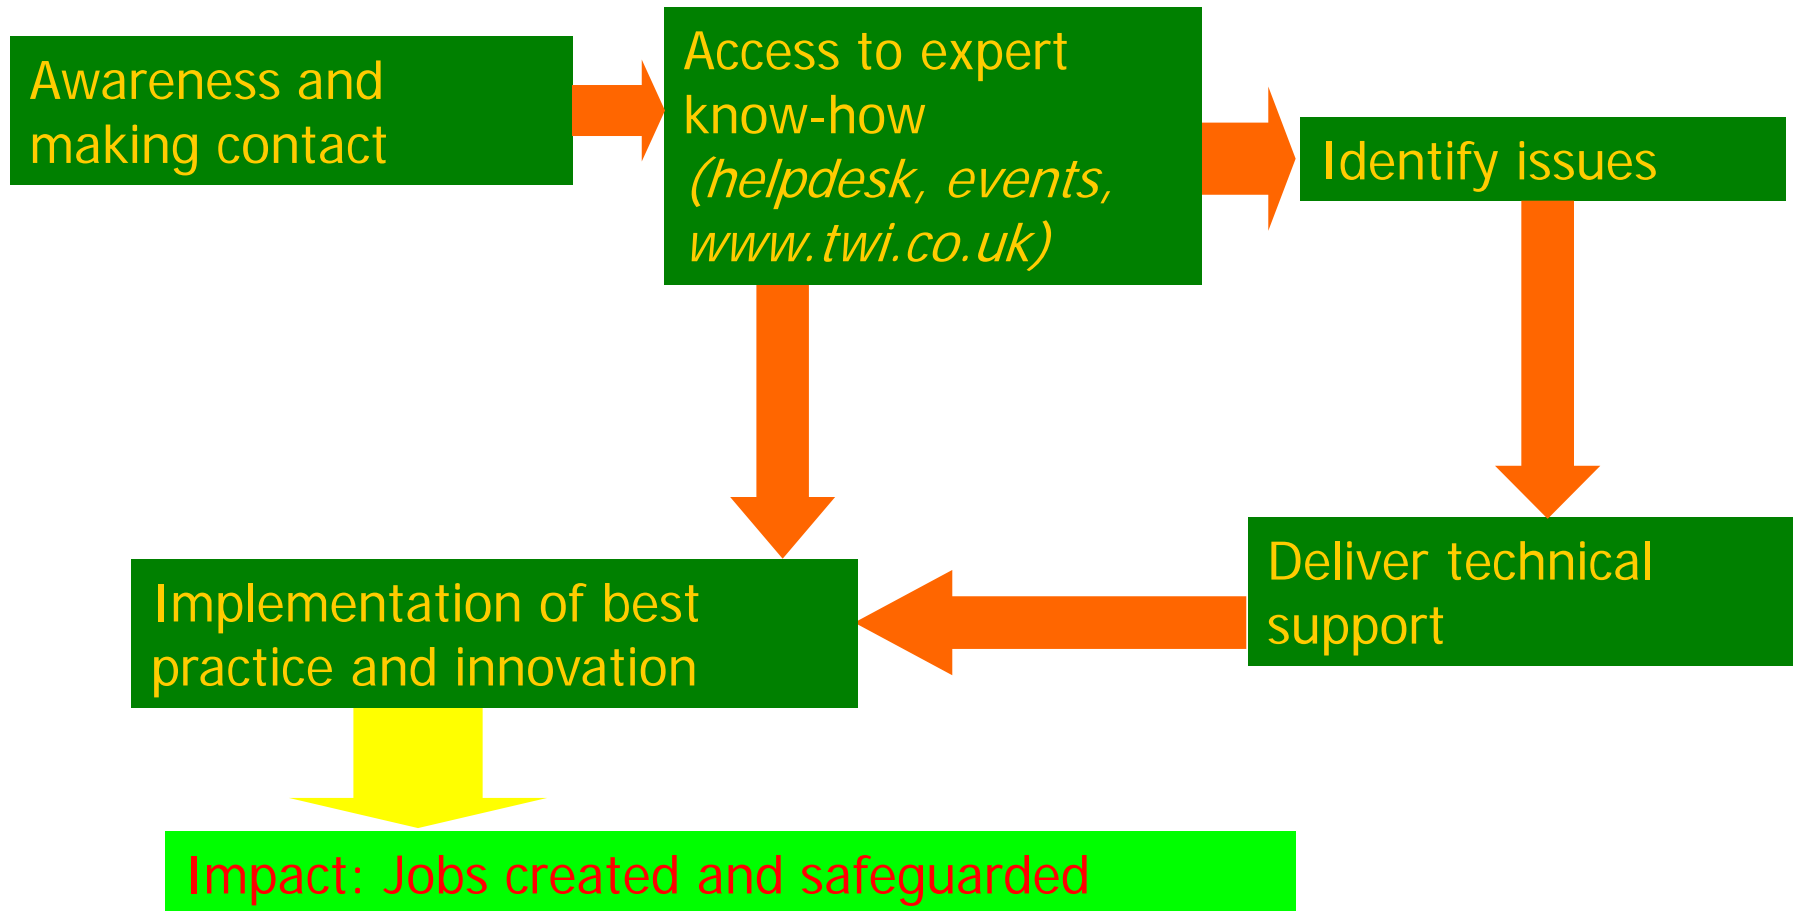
Awareness and making contact

Access to expert know-how *(helpdesk, events, www.twi.co.uk)*

Identify issues

Deliver technical support

Implementation of best practice and innovation

Impact: Jobs created and safeguarded